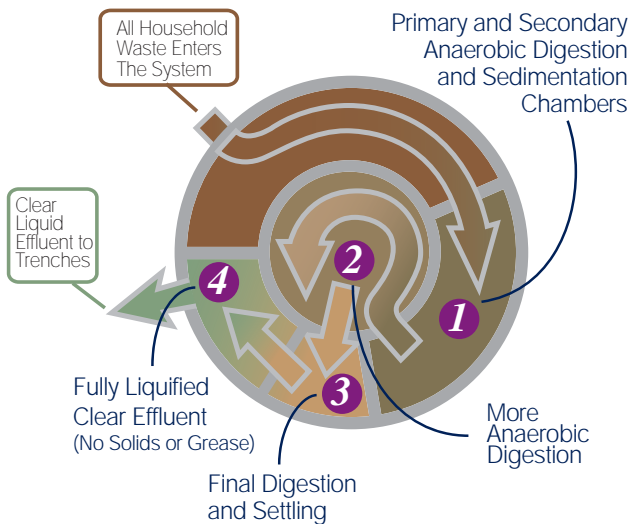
All Household Waste Enters The System

Primary and Secondary Anaerobic Digestion and Sedimentation Chambers

Clear Liquid Effluent to Trenches

4

2

1

3

Fully Liquified Clear Effluent (No Solids or Grease)

More Anaerobic Digestion

Final Digestion and Settling